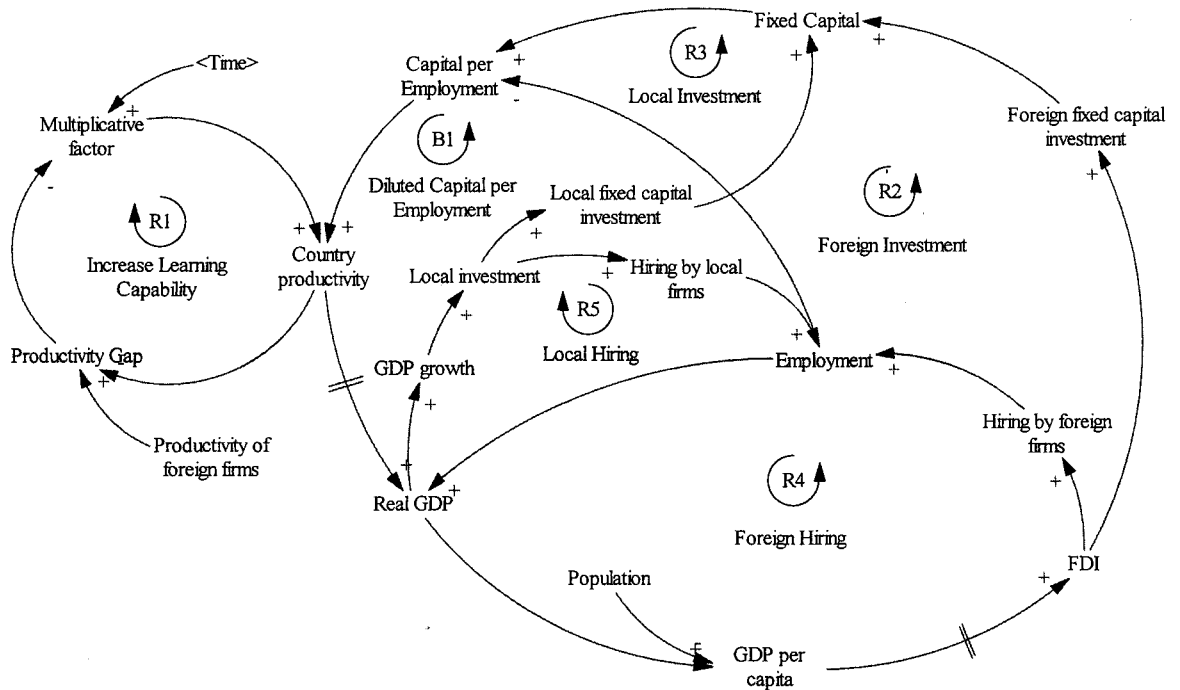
Fixed Capital
+
R3
Local Investment
+
Capital per Employment
+
-
<Time>
+
Multiplicative factor
-
B1
Diluted Capital per Employment
Local fixed capital investment
+
Foreign fixed capital investment
+
R2
Foreign Investment
R1
Increase Learning Capability
+ +
Country productivity
Local investment
+
Hiring by local firms
+
R5
Local Hiring
+
Productivity Gap
+
Productivity of foreign firms
GDP growth
+
+
Employment
+
Hiring by foreign firms
+
Real GDP
+
+
R4
Foreign Hiring
FDI
+
Population
+
GDP per capita